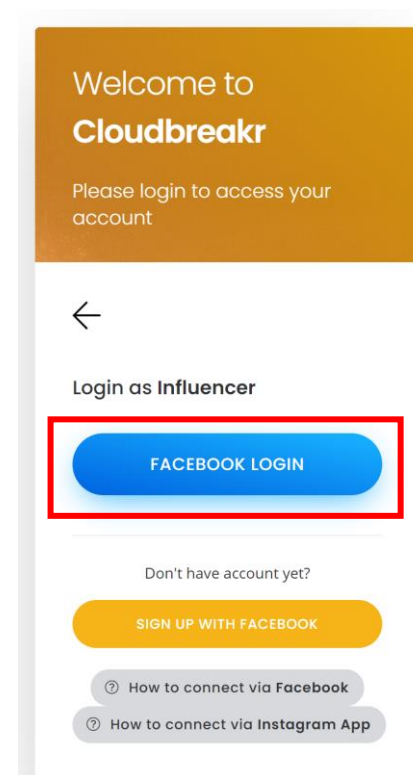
Welcome to
Cloudbreakr

Please login to access your account

←

Login as Influencer

FACEBOOK LOGIN

Don't have account yet?

SIGN UP WITH FACEBOOK

? How to connect via Facebook

? How to connect via Instagram App